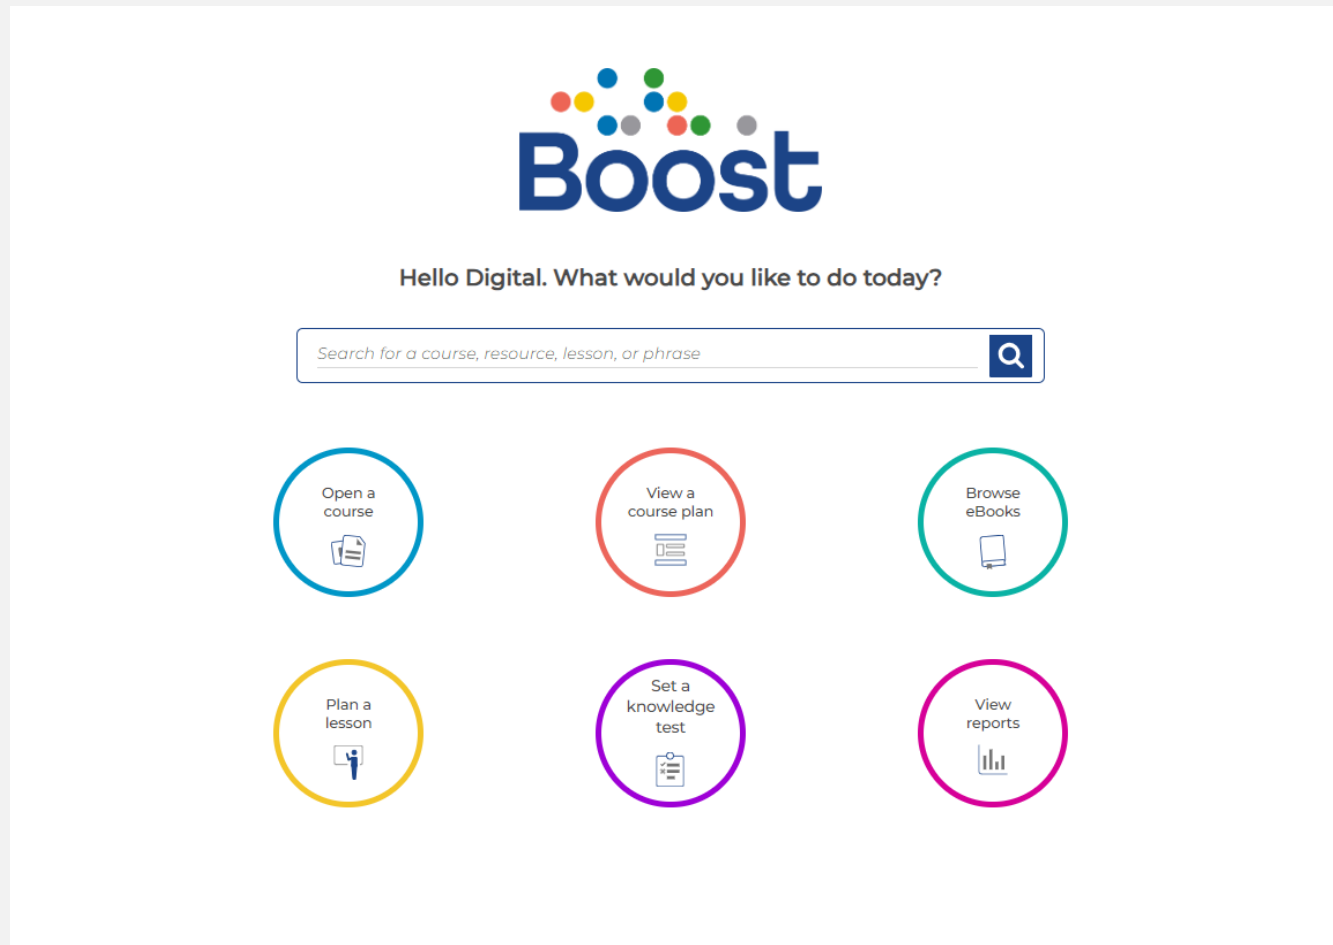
Boost

Hello Digital. What would you like to do today?

Search for a course, resource, lesson, or phrase

Open a course

View a course plan

Browse eBooks

Plan a lesson

Set a knowledge test

View reports